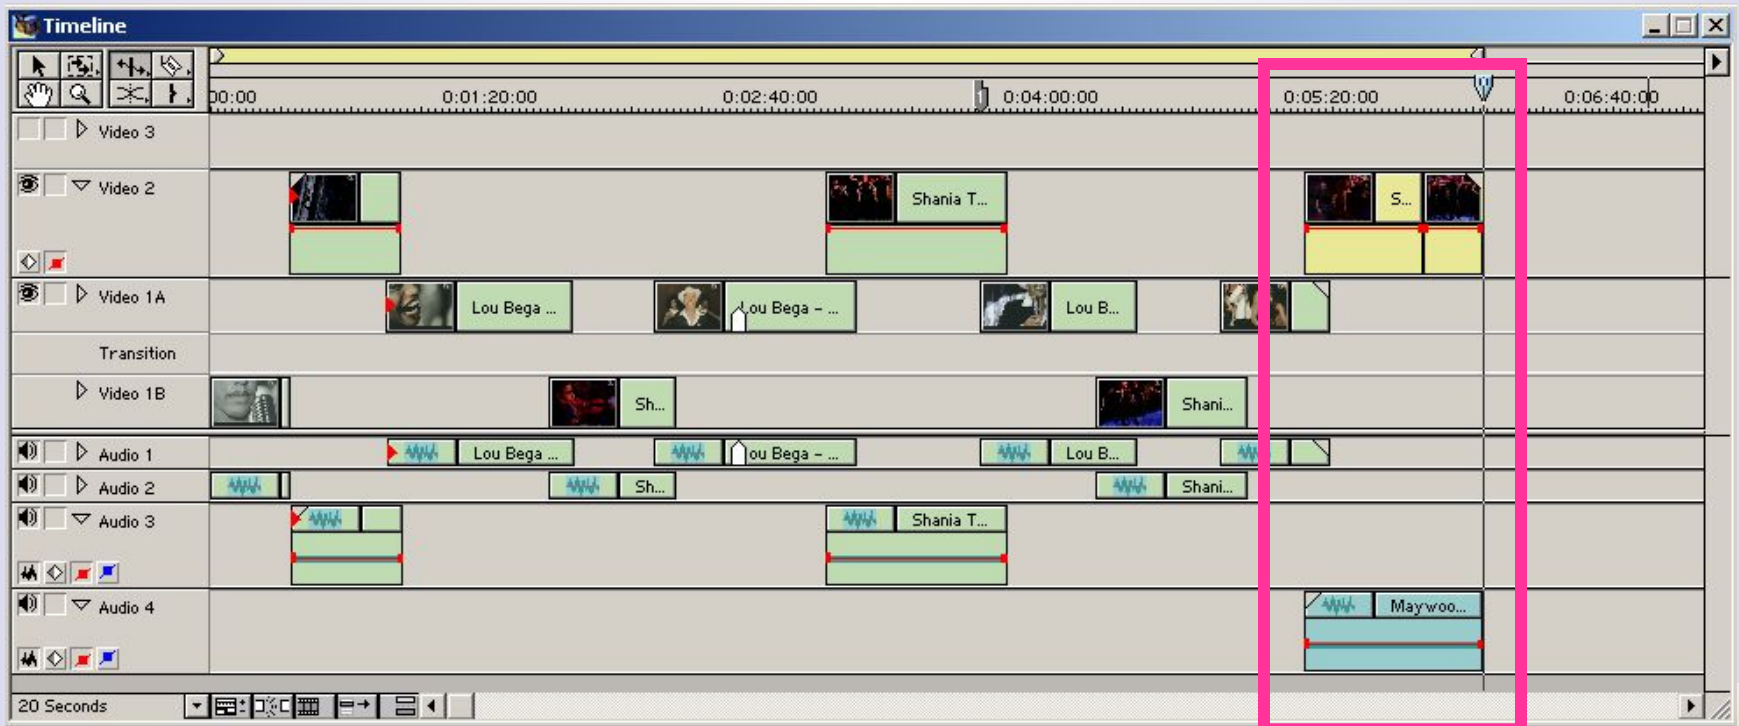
Timeline

00:00
0:01:20:00
0:02:40:00
0:04:00:00
0:05:20:00
0:06:40:00

Video 3
Video 2
Shania T...
S...
Video 1A
Lou Bega ...
Lou Bega – ...
Lou B...
Transition
Video 1B
Sh...
Shani...
Audio 1
Lou Bega ...
Lou Bega – ...
Lou B...
Audio 2
Sh...
Shani...
Audio 3
Shania T...
Audio 4
Maywoo...

20 Seconds